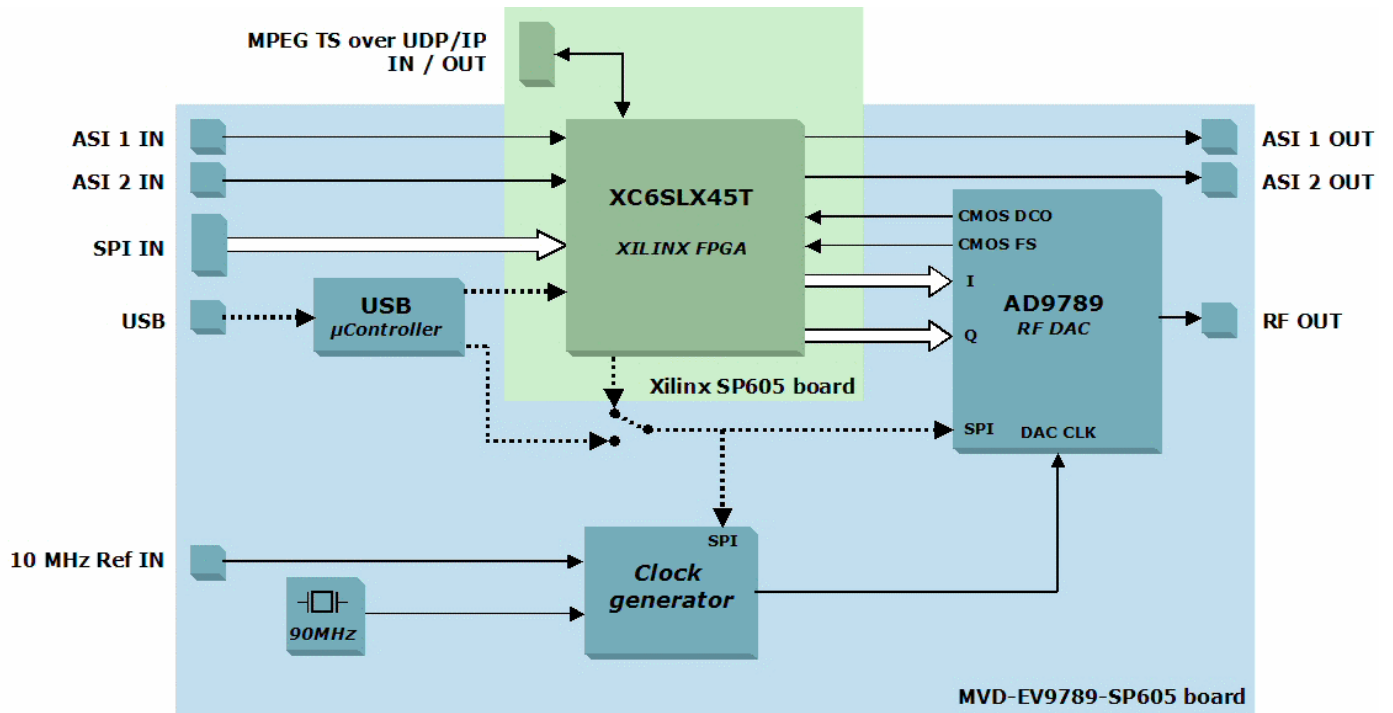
MPEG TS over UDP/IP
IN / OUT

ASI 1 IN
ASI 2 IN
SPI IN
USB

USB
µController

XC6SLX45T
XILINX FPGA

Xilinx SP605 board

ASI 1 OUT
ASI 2 OUT

CMOS DCO
CMOS FS
I
Q
AD9789
RF DAC
SPI
DAC CLK

RF OUT

10 MHz Ref IN

90MHz

SPI
Clock
generator

MVD-EV9789-SP605 board